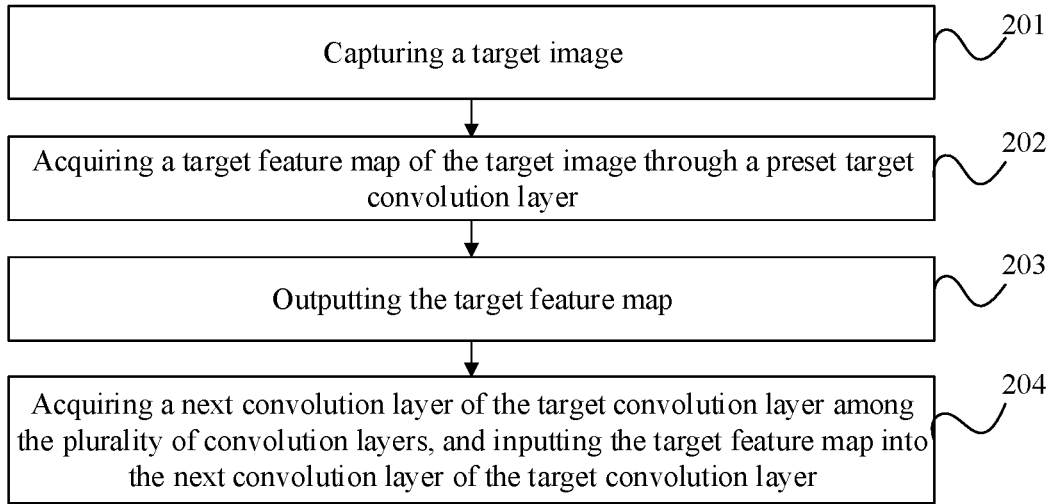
Capturing a target image

201

Acquiring a target feature map of the target image through a preset target convolution layer

202

Outputting the target feature map

203

Acquiring a next convolution layer of the target convolution layer among the plurality of convolution layers, and inputting the target feature map into the next convolution layer of the target convolution layer

204